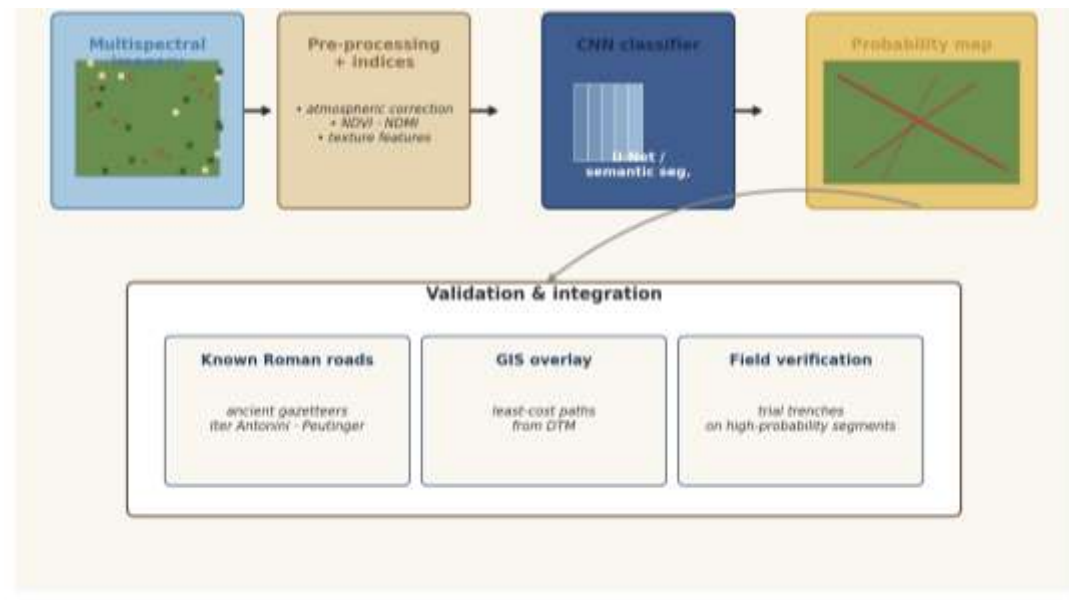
Multispectral imagery

Pre-processing + indices

• atmospheric correction
• NDVI · NDMI
• texture features

CNN classifier

U-Net / semantic seg.

Probability map

Validation & integration

Known Roman roads

ancient gazetteers
Iter Antonini · Peutinger

GIS overlay

least-cost paths
from DTM

Field verification

trial trenches
on high-probability segments